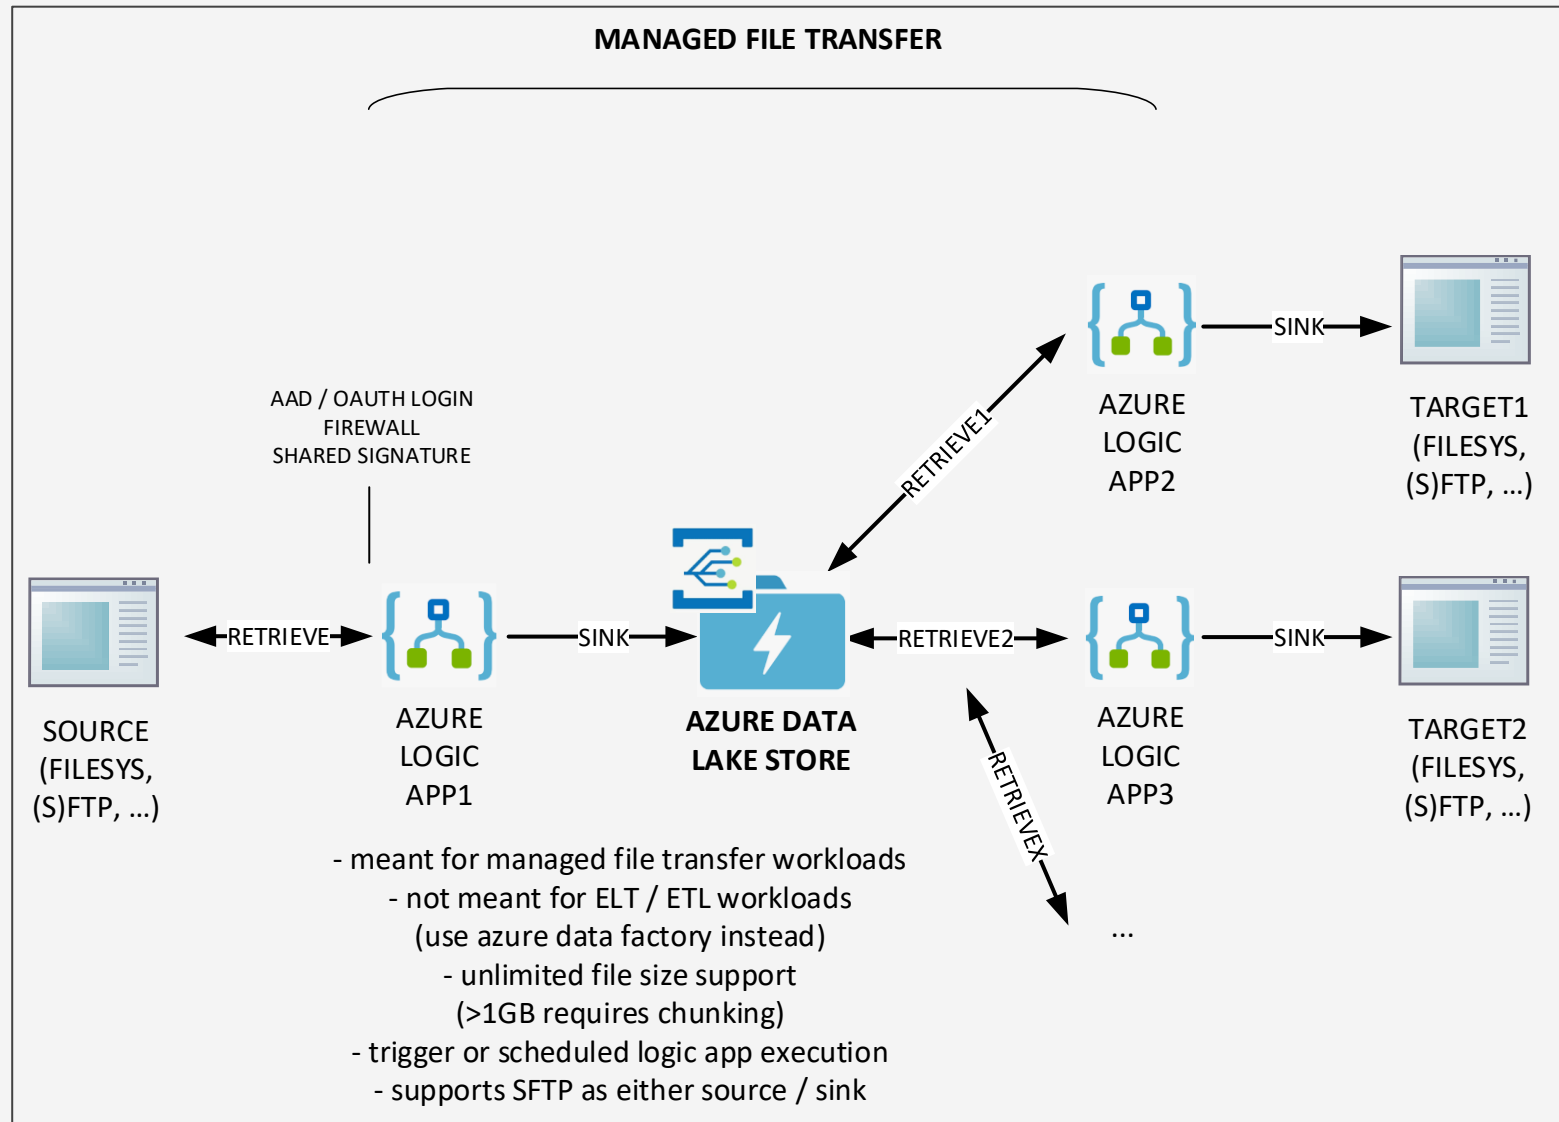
MANAGED FILE TRANSFER

AAD / OAUTH LOGIN
FIREWALL
SHARED SIGNATURE

SOURCE (FILESYS, (S)FTP, ...)

RETRIEVE

AZURE LOGIC APP1

SINK

AZURE DATA LAKE STORE

RETRIEVE1

AZURE LOGIC APP2

SINK

TARGET1 (FILESYS, (S)FTP, ...)

RETRIEVE2

AZURE LOGIC APP3

SINK

TARGET2 (FILESYS, (S)FTP, ...)

RETRIEVEX

...

- meant for managed file transfer workloads
- not meant for ELT / ETL workloads
(use azure data factory instead)
- unlimited file size support
(>1GB requires chunking)
- trigger or scheduled logic app execution
- supports SFTP as either source / sink